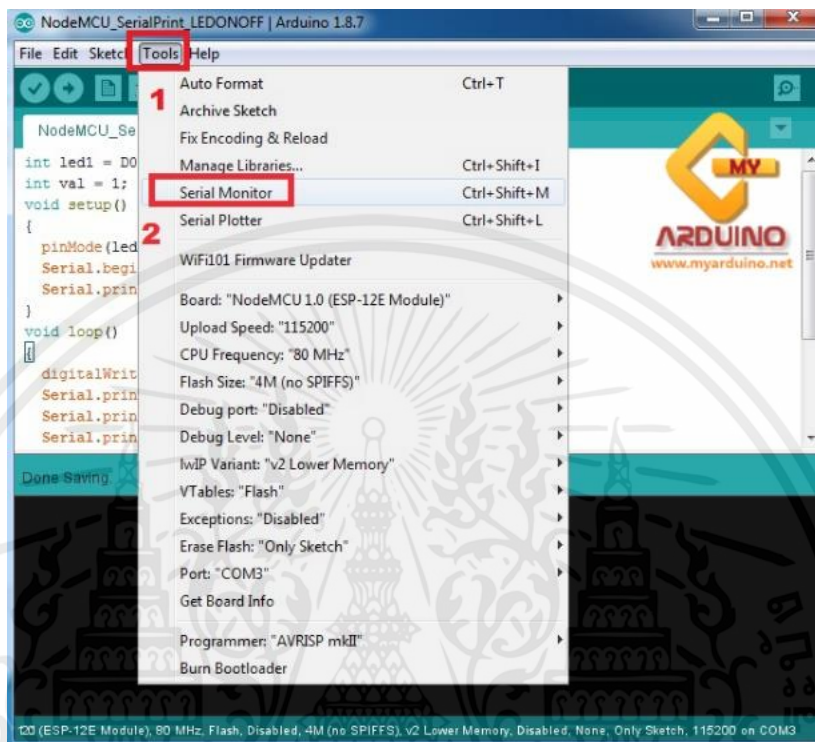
NodeMCU_SerialPrint_LEDONOFF | Arduino 1.8.7

File Edit Sketch Tools Help

1

2

NodeMCU_Se

int led1 = D0
int val = 1;
void setup()
{
pinMode(led
Serial.begi
Serial.prin
}
void loop()
{
digitalWrit
Serial.prin
Serial.prin
Serial.prin

Done Saving.

Auto Format Ctrl+T
Archive Sketch
Fix Encoding & Reload
Manage Libraries... Ctrl+Shift+I
Serial Monitor Ctrl+Shift+M
Serial Plotter Ctrl+Shift+L
WiFi101 Firmware Updater
Board: "NodeMCU 1.0 (ESP-12E Module)"
Upload Speed: "115200"
CPU Frequency: "80 MHz"
Flash Size: "4M (no SPIFFS)"
Debug port: "Disabled"
Debug Level: "None"
lwIP Variant: "v2 Lower Memory"
VTables: "Flash"
Exceptions: "Disabled"
Erase Flash: "Only Sketch"
Port: "COM3"
Get Board Info
Programmer: "AVRISP mkII"
Burn Bootloader

MY
ARDUINO
www.myarduino.net

1.0 (ESP-12E Module), 80 MHz, Flash, Disabled, 4M (no SPIFFS), v2 Lower Memory, Disabled, None, Only Sketch, 115200 on COM3